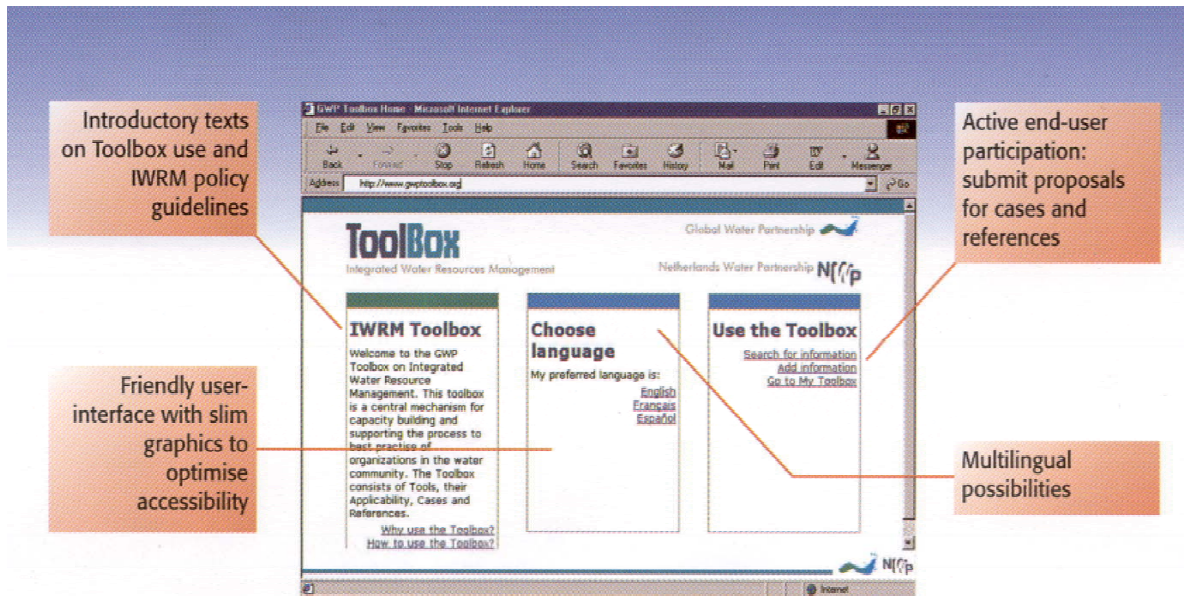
Introductory texts on Toolbox use and IWRM policy guidelines

Friendly user-interface with slim graphics to optimise accessibility

GWP Toolbox Home - Microsoft Internet Explorer

File Edit View Favorites Tools Help

Back Forward Stop Refresh Home Search Favorites History Mail Print Edit Messenger

Address http://www.gwptoolbox.org Go

ToolBox
Integrated Water Resources Management

Global Water Partnership

Netherlands Water Partnership NWP

IWRM Toolbox
Welcome to the GWP Toolbox on Integrated Water Resource Management. This toolbox is a central mechanism for capacity building and supporting the process to best practice of organizations in the water community. The Toolbox consists of Tools, their Applicability, Cases and References.
Why use the Toolbox?
How to use the Toolbox?

Choose language
My preferred language is:
English
Français
Español

Use the Toolbox
Search for information
Add information
Go to My Toolbox

NWP

Internet

Active end-user participation: submit proposals for cases and references

Multilingual possibilities